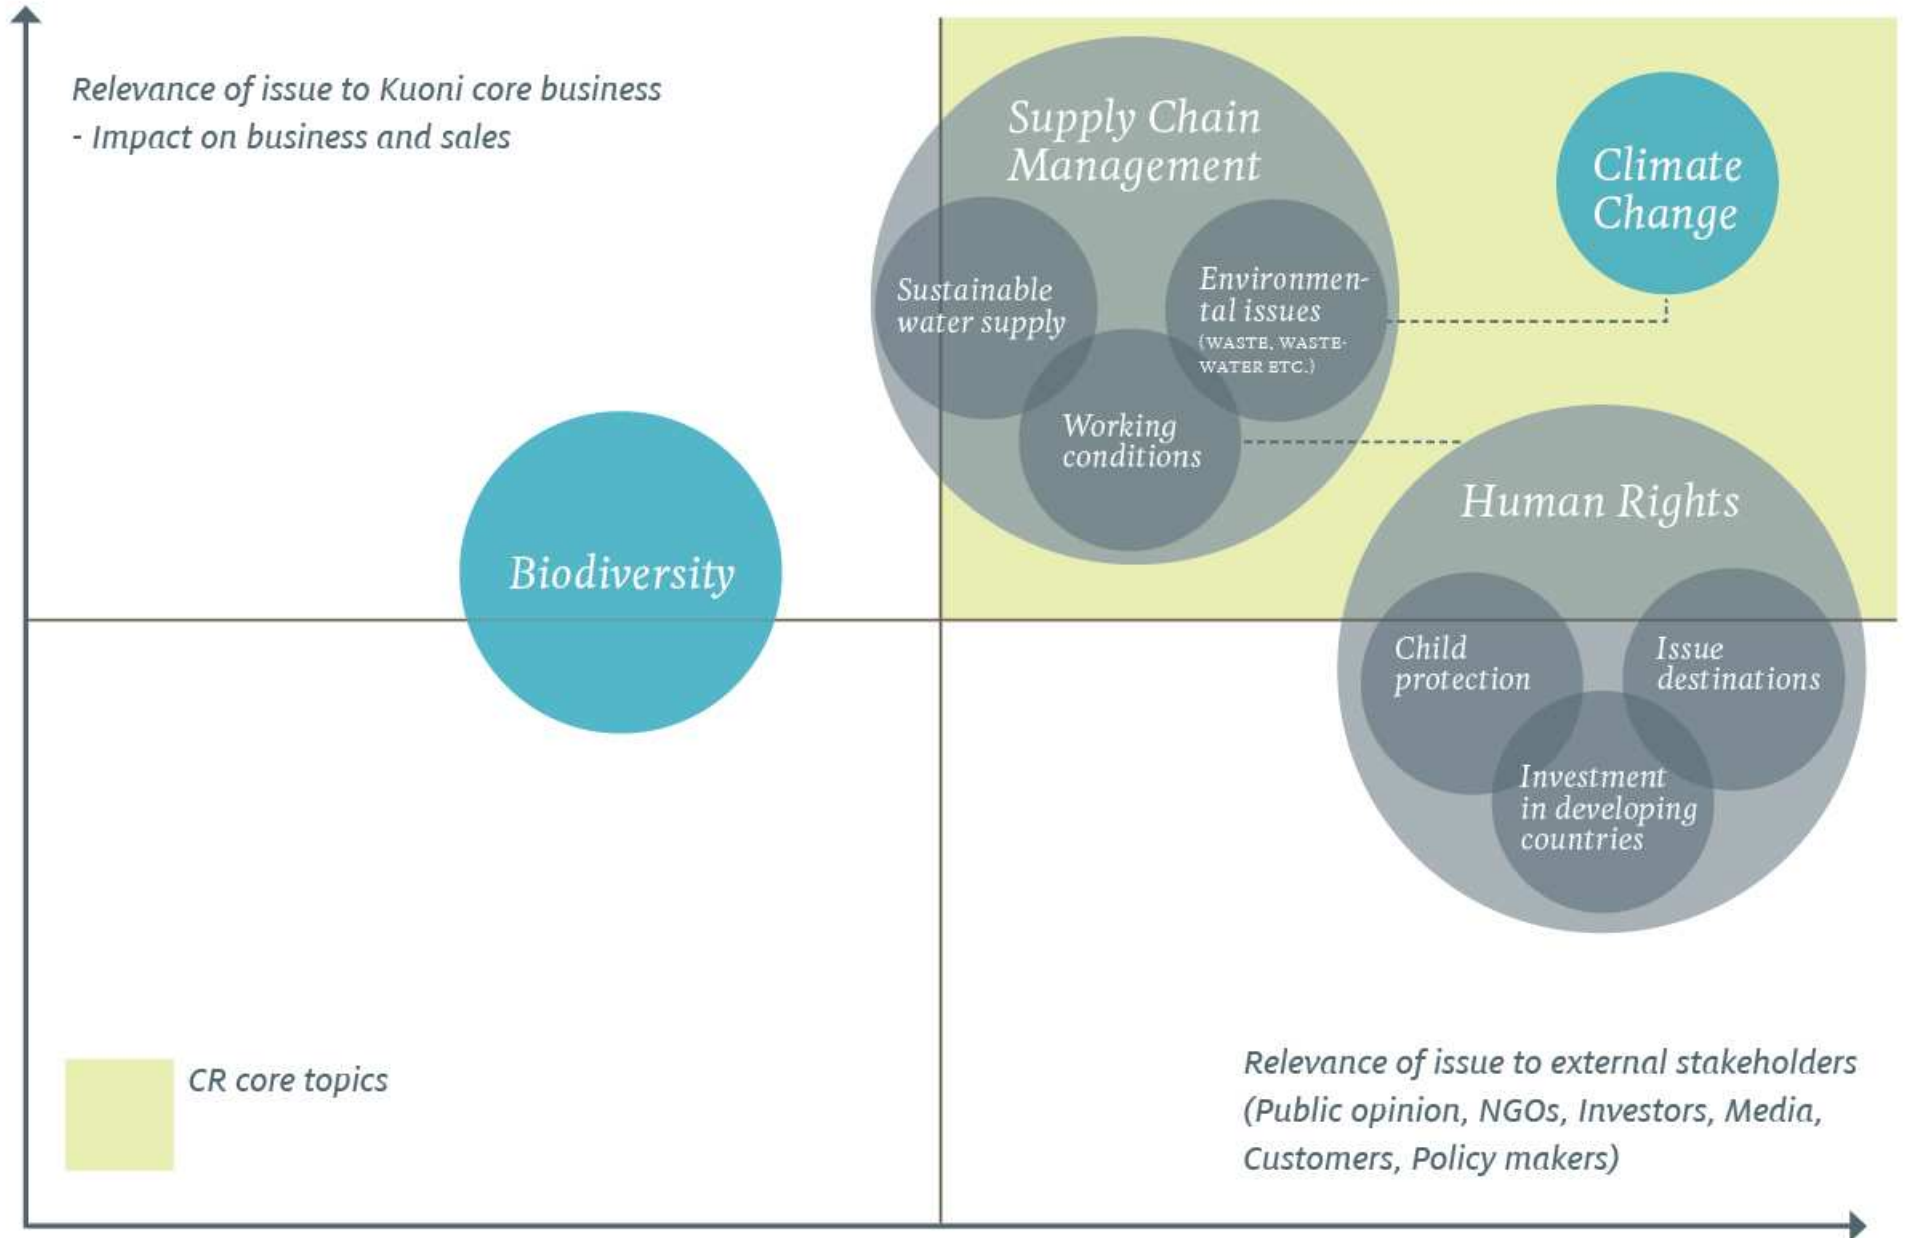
Relevance of issue to Kuoni core business - Impact on business and sales

Supply Chain Management

Sustainable water supply

Environmental issues (WASTE, WASTE-WATER ETC.)

Working conditions

Climate Change

Biodiversity

Human Rights

Child protection

Issue destinations

Investment in developing countries

CR core topics

Relevance of issue to external stakeholders (Public opinion, NGOs, Investors, Media, Customers, Policy makers)